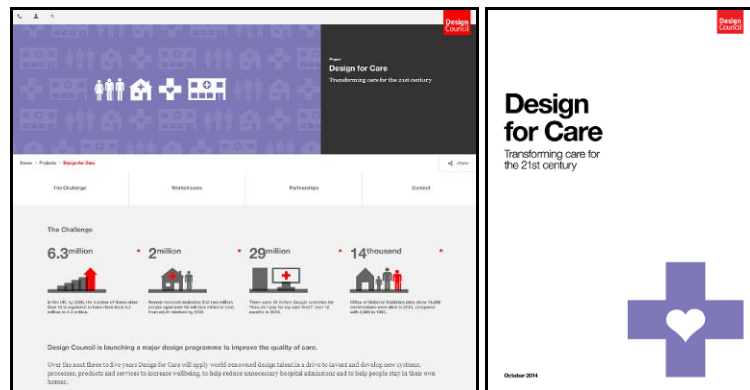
Design Council

Project

Design for Care

Transforming care for the 21st century

Home > Projects > Design for Care

Share

The Challenge

Workstreams

Partnerships

Contact

The Challenge

6.3million

2million

29million

14thousand

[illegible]

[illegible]

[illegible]

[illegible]

Design Council is launching a major design programme to improve the quality of care.

Over the next three to five years Design for Care will apply world-renowned design talent in a drive to invent and develop new systems, processes, products and services to increase wellbeing, to help reduce unnecessary hospital admissions and to help people stay in their own homes.

Design Council

Design for Care

Transforming care for the 21st century

October 2014